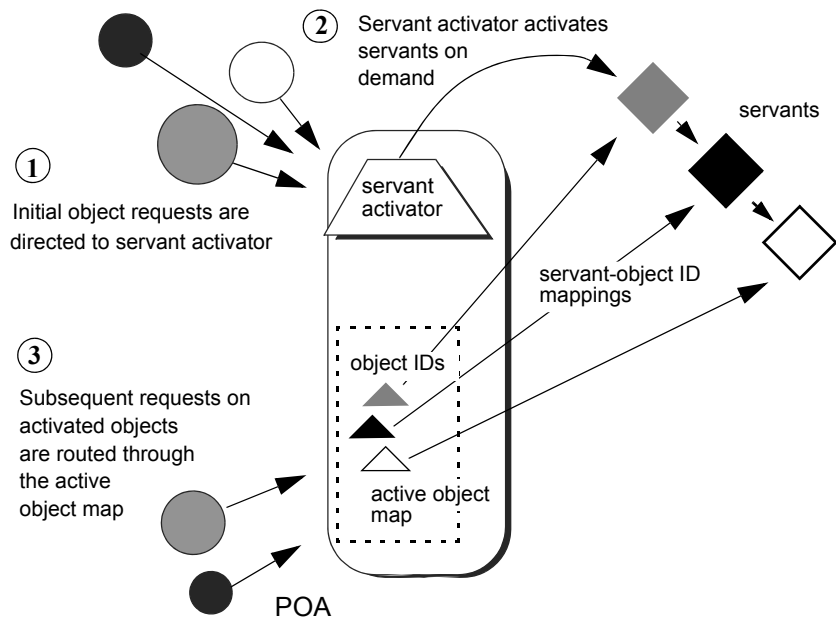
2 Servant activator activates servants on demand

servants

1

Initial object requests are directed to servant activator

servant activator

servant-object ID mappings

3

Subsequent requests on activated objects are routed through the active object map

object IDs

active object map

POA